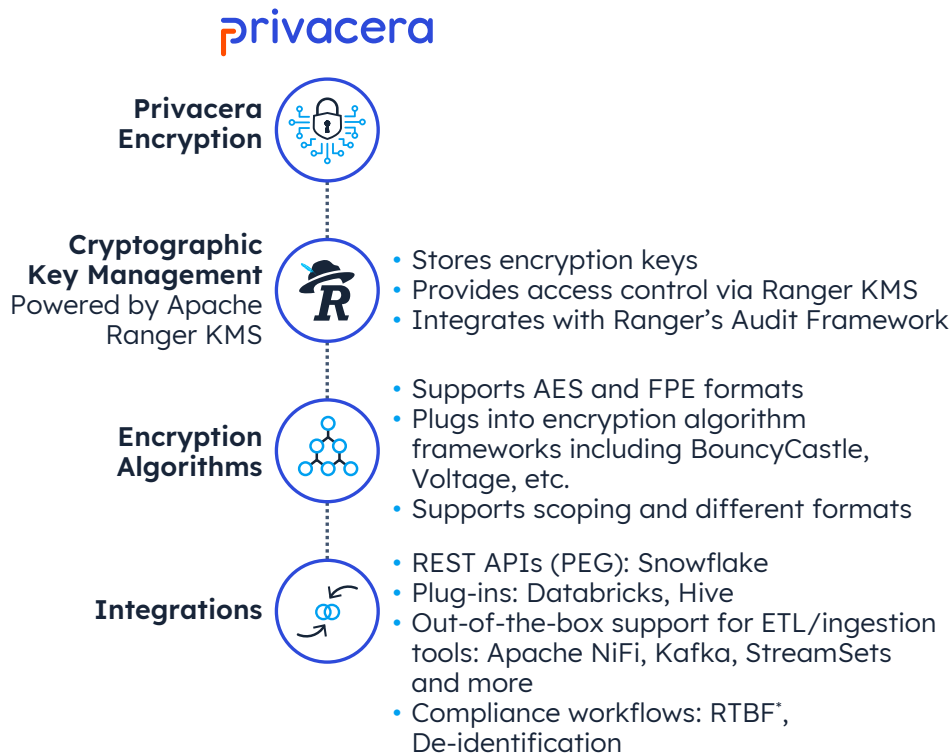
privacera

**Privacera Encryption**

**Cryptographic Key Management**
Powered by Apache Ranger KMS

- Stores encryption keys
- Provides access control via Ranger KMS
- Integrates with Ranger's Audit Framework

**Encryption Algorithms**

- Supports AES and FPE formats
- Plugs into encryption algorithm frameworks including BouncyCastle, Voltage, etc.
- Supports scoping and different formats

**Integrations**

- REST APIs (PEG): Snowflake
- Plug-ins: Databricks, Hive
- Out-of-the-box support for ETL/ingestion tools: Apache NiFi, Kafka, StreamSets and more
- Compliance workflows: RTBF*, De-identification